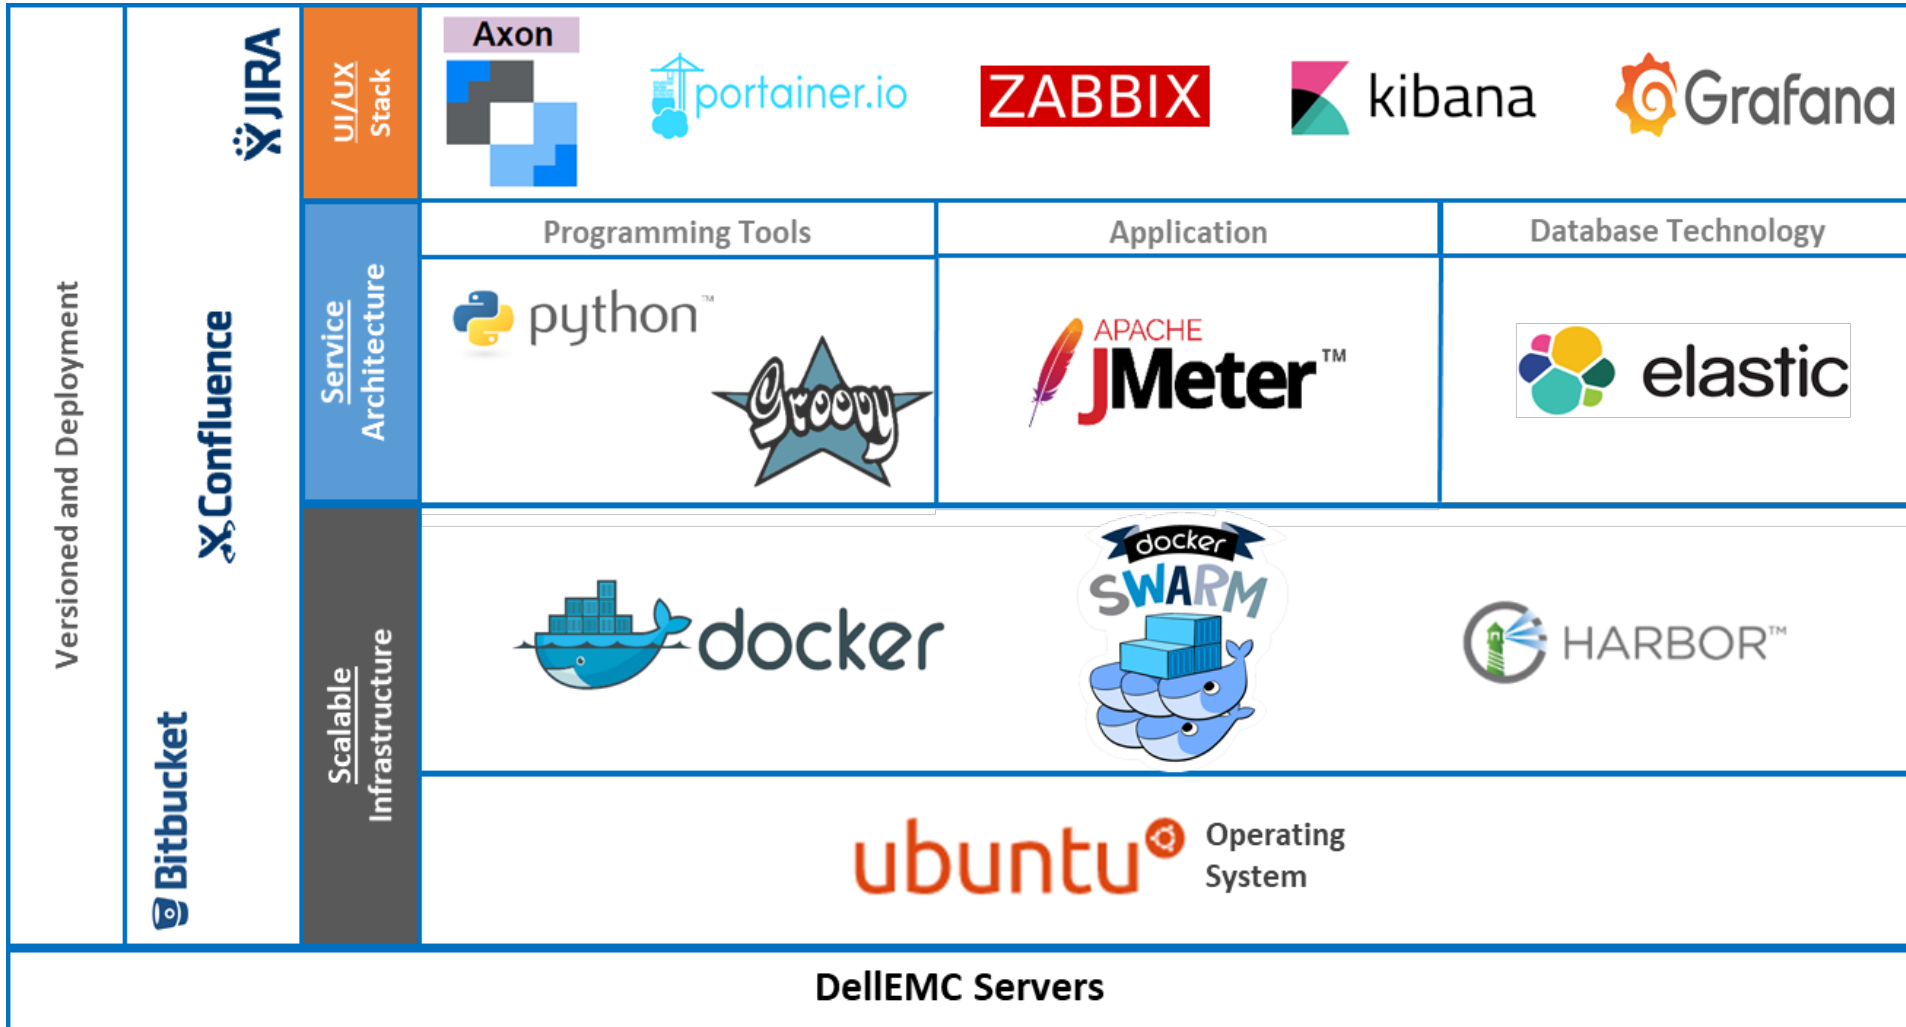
Versioned and Deployment

JIRA

Confluence

Bitbucket

UI/UX Stack

Axon

portainer.io

ZABBIX

kibana

Grafana

Service Architecture

Programming Tools

Application

Database Technology

python™

Groovy

APACHE JMeter™

elastic

Scalable Infrastructure

docker

docker SWARM

HARBOR™

ubuntu

Operating System

DellEMC Servers